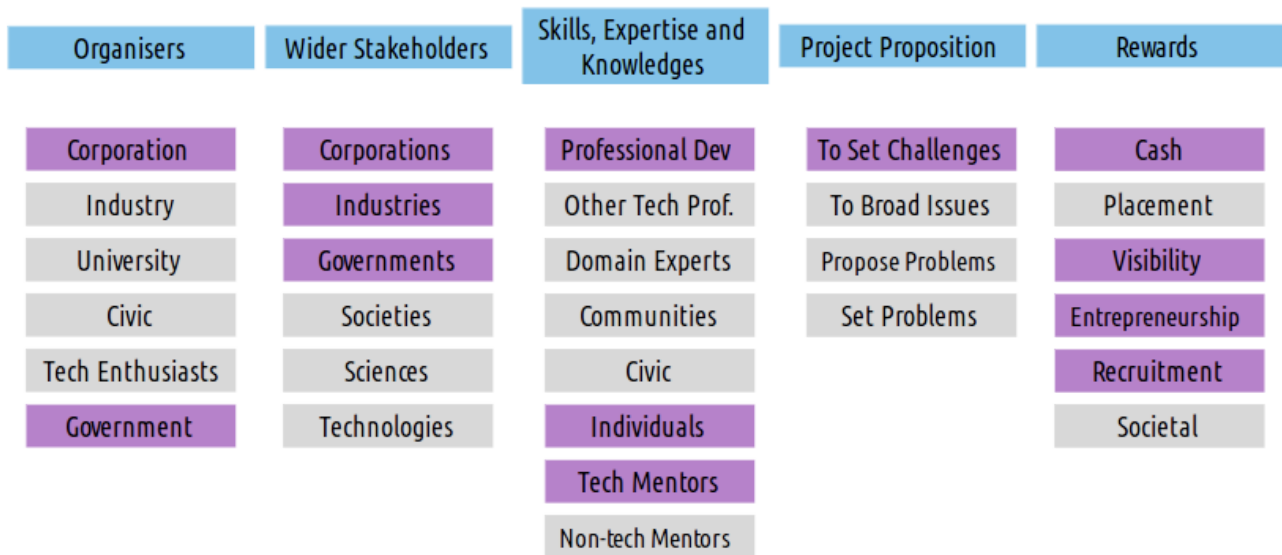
| Organisers | Wider Stakeholders | Skills, Expertise and Knowledges | Project Proposition | Rewards |
|---|---|---|---|---|
| Corporation | Corporations | Professional Dev | To Set Challenges | Cash |
| Industry | Industries | Other Tech Prof. | To Broad Issues | Placement |
| University | Governments | Domain Experts | Propose Problems | Visibility |
| Civic | Societies | Communities | Set Problems | Entrepreneurship |
| Tech Enthusiasts | Sciences | Civic | | Recruitment |
| Government | Technologies | Individuals | | Societal |
| | | Tech Mentors | | |
| | | Non-tech Mentors | | |